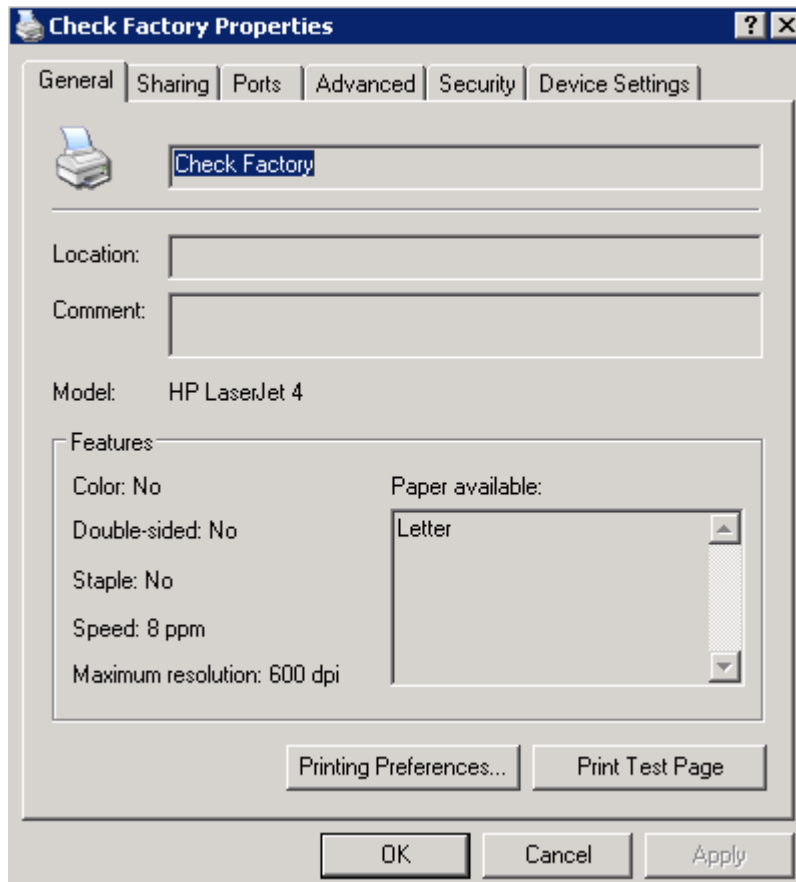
Check Factory Properties

? X

General | Sharing | Ports | Advanced | Security | Device Settings

Check Factory

Location:

Comment:

Model: HP LaserJet 4

Features

Color: No

Double-sided: No

Staple: No

Speed: 8 ppm

Maximum resolution: 600 dpi

Paper available:

Letter

Printing Preferences...

Print Test Page

OK

Cancel

Apply